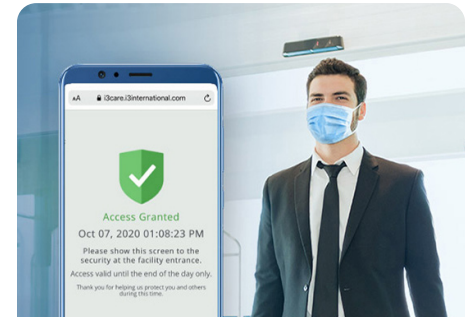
AA i3care.i3international.com

Access Granted

Oct 07, 2020 01:08:23 PM

Please show this screen to the security at the facility entrance.

Access valid until the end of the day only.

Thank you for helping us protect you and others during this time.